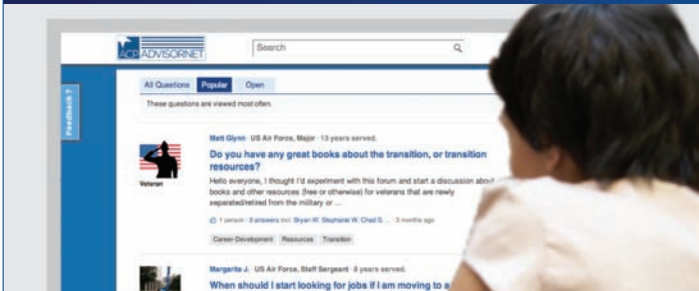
ACP ADVISORNET

Search

Feedback ?

All Questions Popular Open

These questions are viewed most often.

Veteran

Matt Glynn · US Air Force, Major · 13 years served.

Do you have any great books about the transition, or transition resources?

Hello everyone, I thought I'd experiment with this forum and start a discussion about books and other resources (free or otherwise) for veterans that are newly separated/retired from the military or ...

1 person · 3 answers incl. Bryan W. Stephens! W. Chad S. ... · 3 months ago

Career-Development Resources Transition

Margarite J. · US Air Force, Staff Sergeant · 8 years served.

When should I start looking for jobs if I am moving to a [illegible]